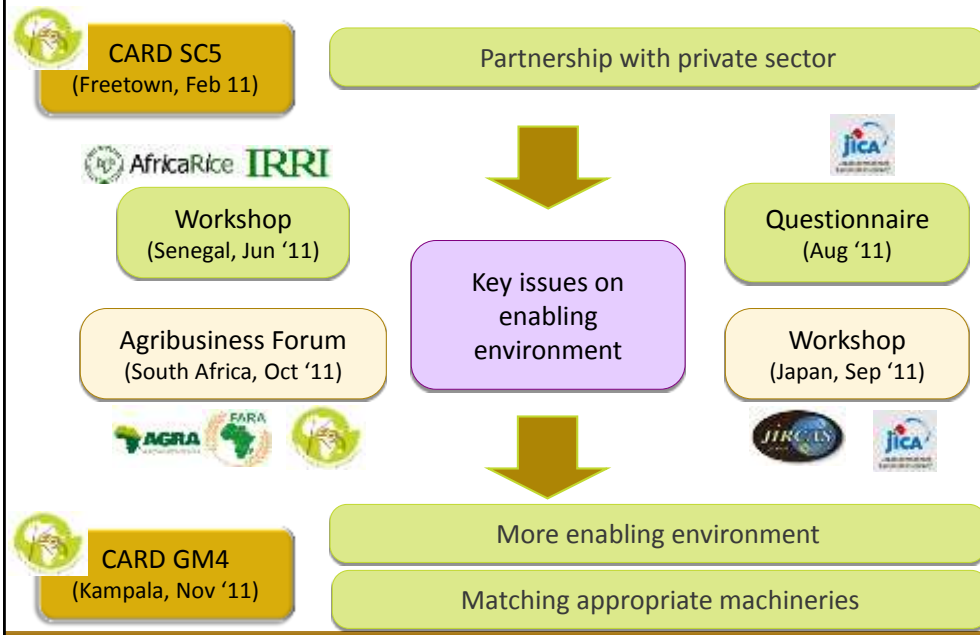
CARD SC5
(Freetown, Feb 11)

Partnership with private sector

AfricaRice IRRI

JICA

Workshop
(Senegal, Jun '11)

Key issues on enabling environment

Questionnaire
(Aug '11)

Agribusiness Forum
(South Africa, Oct '11)

Workshop
(Japan, Sep '11)

AGRA FARA

JIRCAS JICA

CARD GM4
(Kampala, Nov '11)

More enabling environment

Matching appropriate machineries